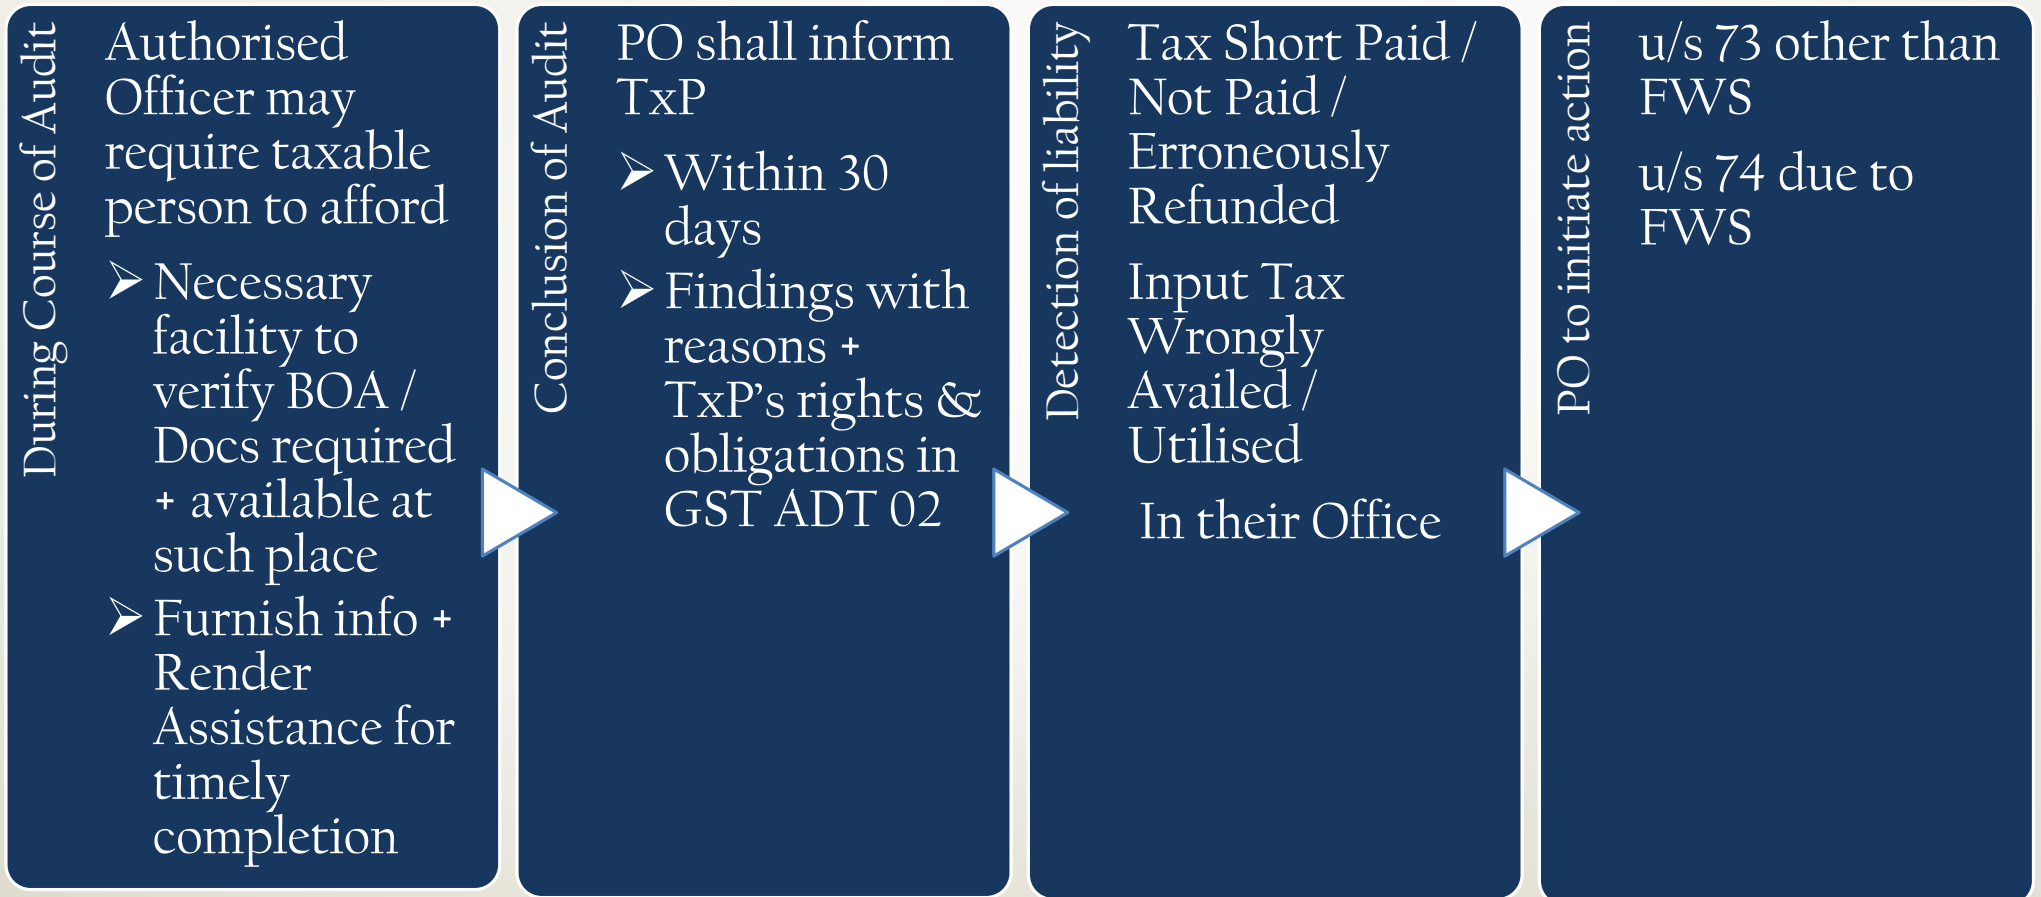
During Course of Audit

Authorised Officer may require taxable person to afford

➢ Necessary facility to verify BOA / Docs required + available at such place

➢ Furnish info + Render Assistance for timely completion

Conclusion of Audit

PO shall inform TxP

➢ Within 30 days

➢ Findings with reasons + TxP's rights & obligations in GST ADT 02

Detection of liability

Tax Short Paid / Not Paid / Erroneously Refunded

Input Tax Wrongly Availed / Utilised

In their Office

PO to initiate action

u/s 73 other than FWS

u/s 74 due to FWS